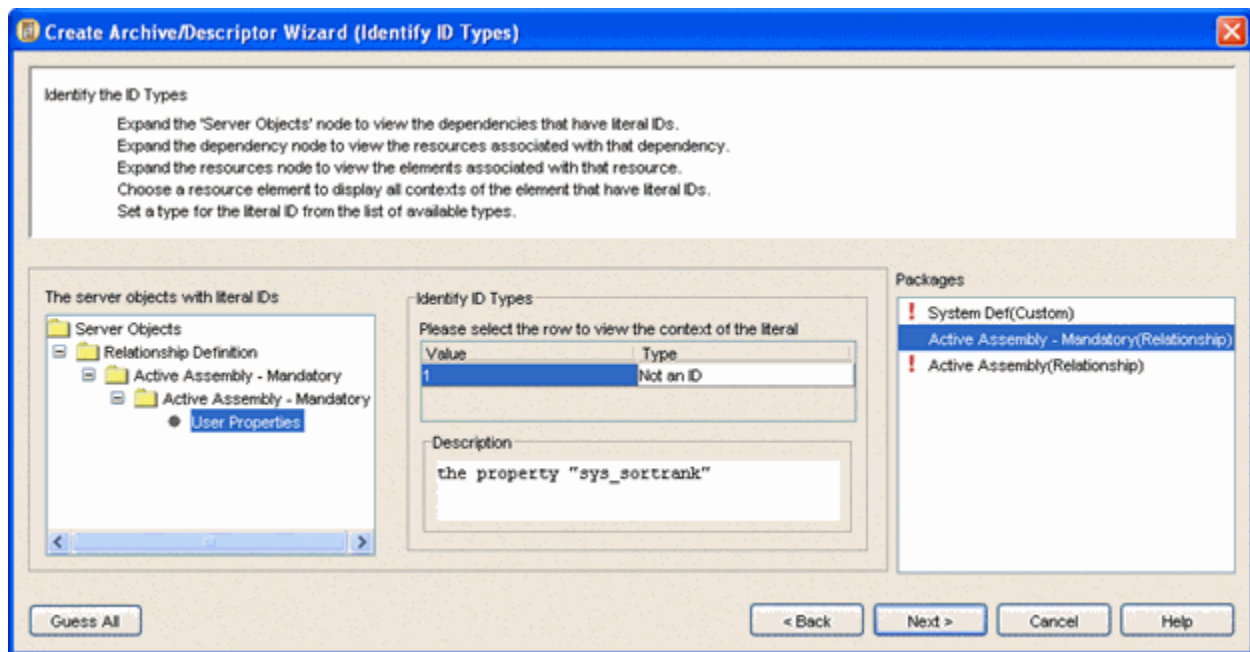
Create Archive/Descriptor Wizard (Identify ID Types)

Identify the ID Types

Expand the 'Server Objects' node to view the dependencies that have literal IDs.
Expand the dependency node to view the resources associated with that dependency.
Expand the resources node to view the elements associated with that resource.
Choose a resource element to display all contexts of the element that have literal IDs.
Set a type for the literal ID from the list of available types.

The server objects with literal IDs

Server Objects
Relationship Definition
Active Assembly - Mandatory
Active Assembly - Mandatory
User Properties

Identify ID Types

Please select the row to view the context of the literal

| Value | Type |
|---|---|
| 1 | Not an ID |

Description

the property "sys_sortrank"

Packages

! System Def(Custom)
Active Assembly - Mandatory(Relationship)
! Active Assembly(Relationship)

Guess All

< Back

Next >

Cancel

Help